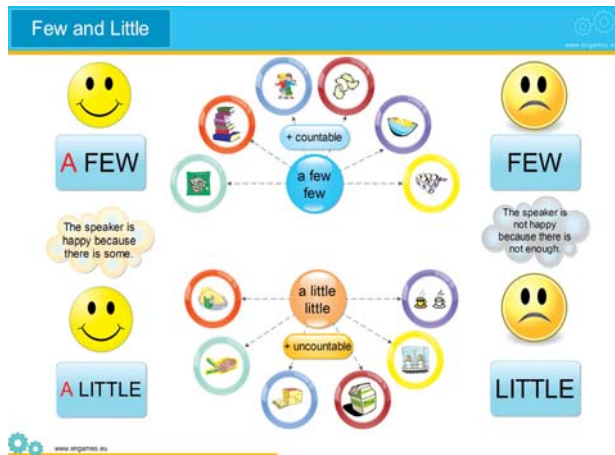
Few and Little

www.engames.eu

A FEW

The speaker is happy because there is some.

A LITTLE

+ countable

a few
few

a little
little

+ uncountable

FEW

The speaker is not happy because there is not enough.

LITTLE

www.engames.eu